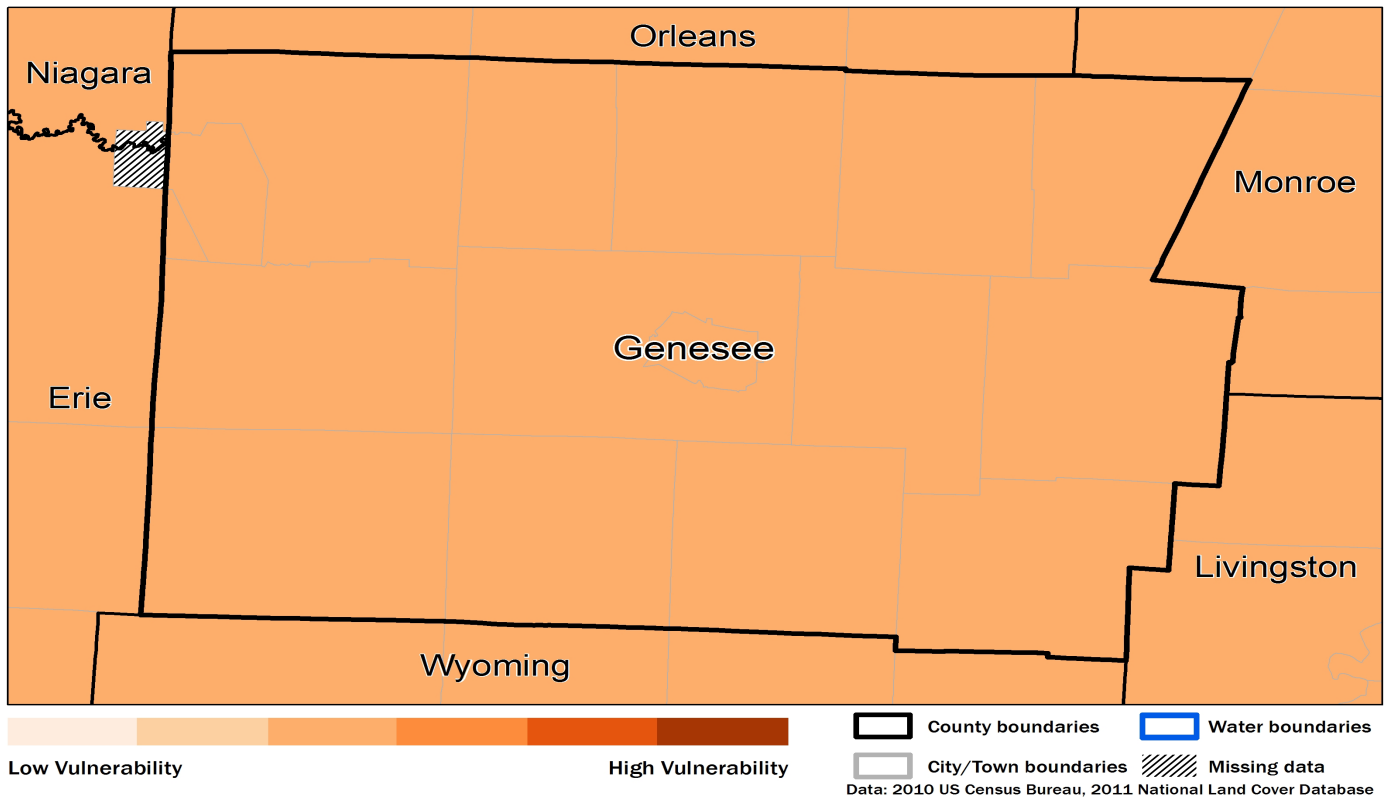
Orleans

Niagara

Monroe

Genesee

Erie

Livingston

Wyoming

Low Vulnerability

High Vulnerability

County boundaries

Water boundaries

City/Town boundaries

Missing data

Data: 2010 US Census Bureau, 2011 National Land Cover Database